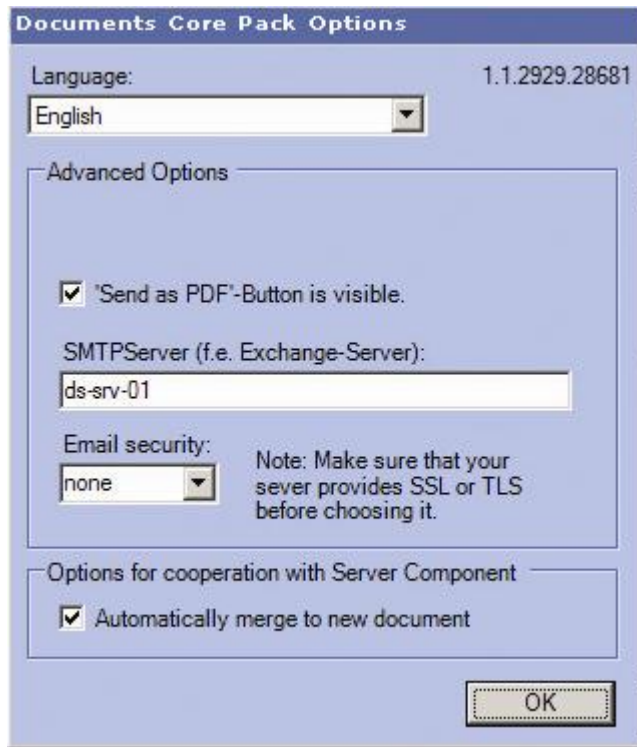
Documents Core Pack Options

Language:
English

1.1.2929.28681

Advanced Options

'Send as PDF'-Button is visible.

SMTPServer (f.e. Exchange-Server):
ds-srv-01

Email security:
none

Note: Make sure that your sever provides SSL or TLS before choosing it.

Options for cooperation with Server Component

Automatically merge to new document

OK